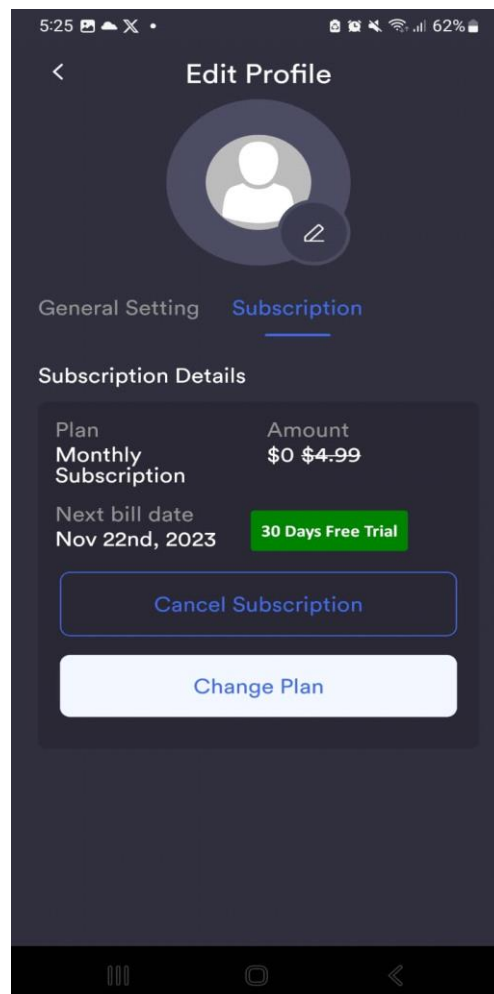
5:25 62%

Edit Profile

General Setting Subscription

Subscription Details

Plan
Monthly Subscription

Amount
\$0 ~~\$4.99~~

Next bill date
Nov 22nd, 2023

30 Days Free Trial

Cancel Subscription

Change Plan